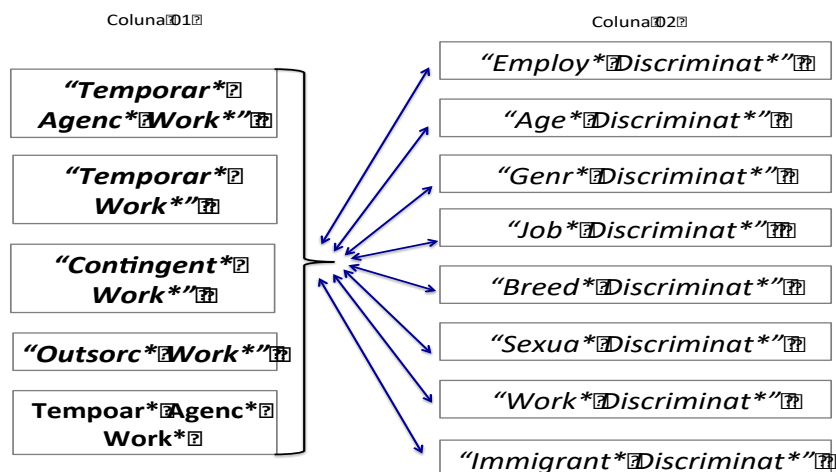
Coluna 01

Coluna 02

“Temporar* Agenc* Work*”

“Temporar* Work*”

“Contingent* Work*”

“Outsorc* Work*”

Tempoar* Agenc* Work*

“Employ* Discriminat*”

“Age* Discriminat*”

“Genr* Discriminat*”

“Job* Discriminat*”

“Breed* Discriminat*”

“Sexua* Discriminat*”

“Work* Discriminat*”

“Immigrant* Discriminat*”